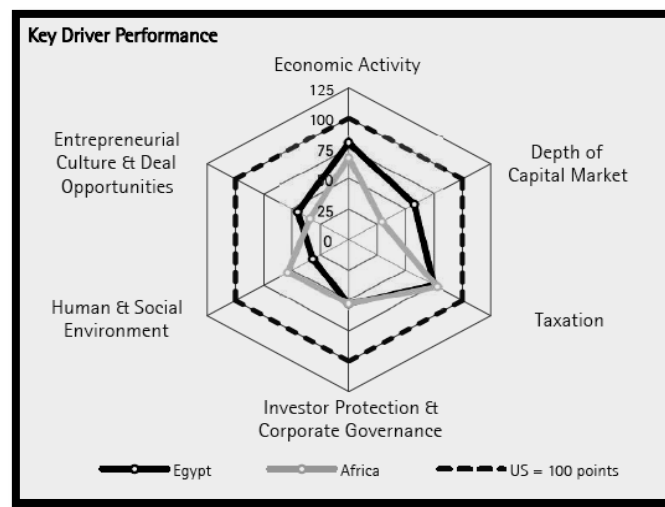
Key Driver Performance

Economic Activity

125
100
75
50
25
0

Depth of Capital Market

Taxation

Investor Protection & Corporate Governance

Human & Social Environment

Entrepreneurial Culture & Deal Opportunities

Egypt
Africa
US = 100 points